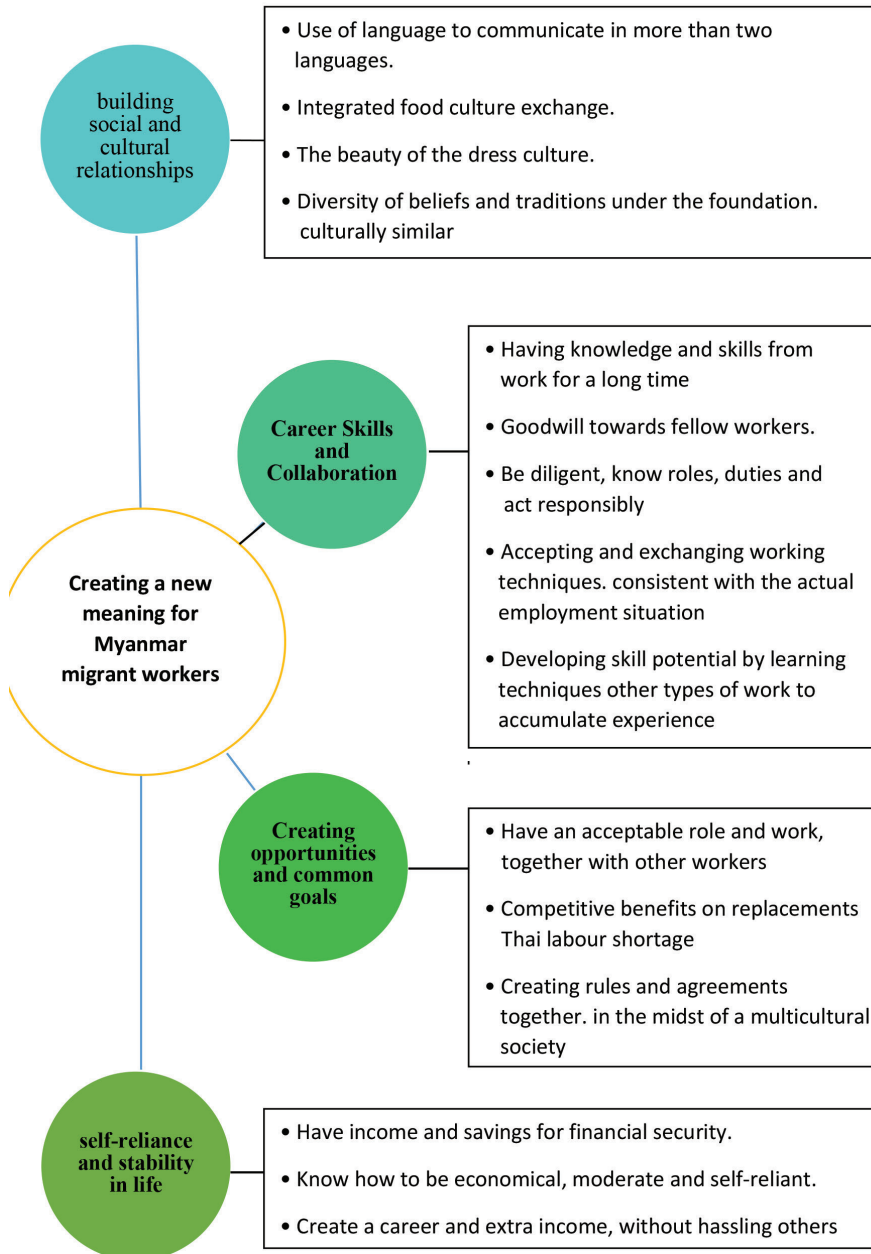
building social and cultural relationships

• Use of language to communicate in more than two languages.

• Integrated food culture exchange.

• The beauty of the dress culture.

• Diversity of beliefs and traditions under the foundation. culturally similar

Career Skills and Collaboration

• Having knowledge and skills from work for a long time

• Goodwill towards fellow workers.

• Be diligent, know roles, duties and act responsibly

• Accepting and exchanging working techniques. consistent with the actual employment situation

• Developing skill potential by learning techniques other types of work to accumulate experience

Creating a new meaning for Myanmar migrant workers

Creating opportunities and common goals

• Have an acceptable role and work, together with other workers

• Competitive benefits on replacements Thai labour shortage

• Creating rules and agreements together. in the midst of a multicultural society

self-reliance and stability in life

• Have income and savings for financial security.

• Know how to be economical, moderate and self-reliant.

• Create a career and extra income, without hassling others